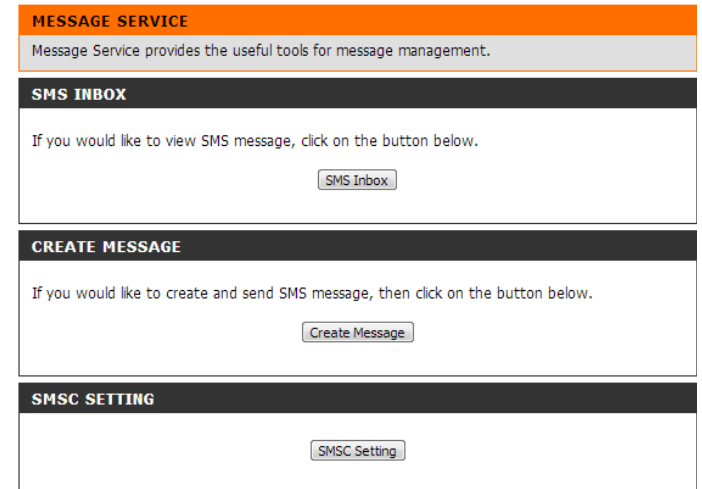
MESSAGE SERVICE

Message Service provides the useful tools for message management.

SMS INBOX

If you would like to view SMS message, click on the button below.

SMS Inbox

CREATE MESSAGE

If you would like to create and send SMS message, then click on the button below.

Create Message

SMSC SETTING

SMSC Setting